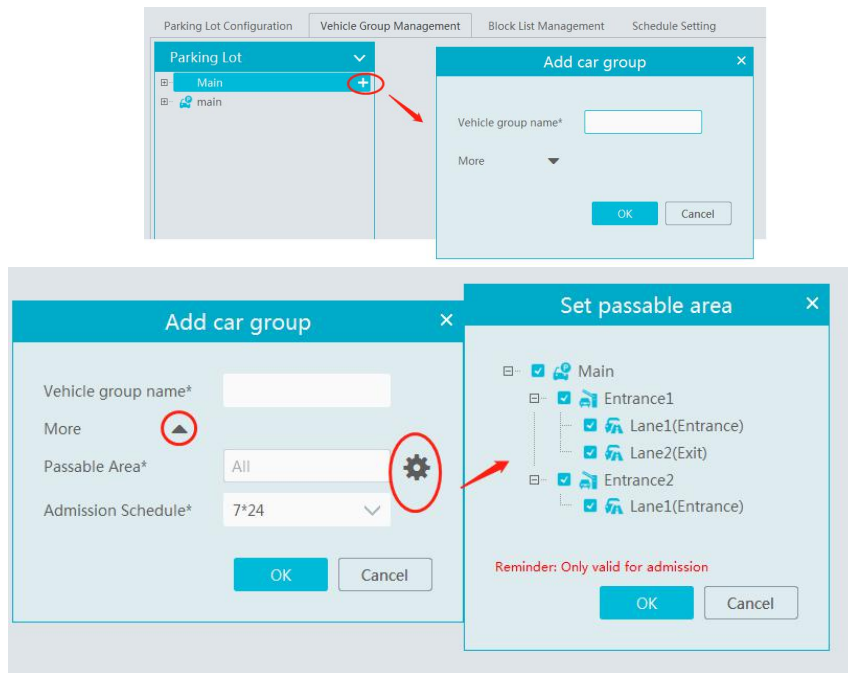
Parking Lot Configuration
Vehicle Group Management
Block List Management
Schedule Setting

Parking Lot
Main
main

Add car group
Vehicle group name*
More
OK
Cancel

Add car group
Vehicle group name*
More
Passable Area*
All
Admission Schedule*
7*24
OK
Cancel

Set passable area
Main
Entrance1
Lane1(Entrance)
Lane2(Exit)
Entrance2
Lane1(Entrance)
Reminder: Only valid for admission
OK
Cancel